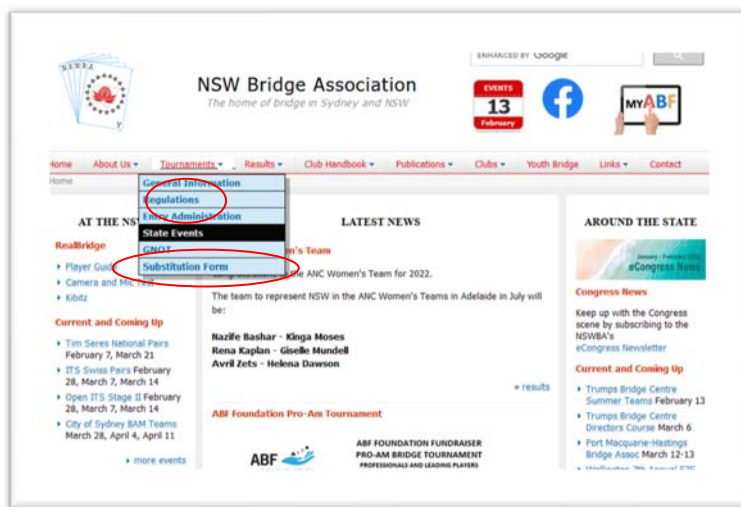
NSWBA

NSW Bridge Association
The home of bridge in Sydney and NSW

ENHANCED BY Google

EVENTS
13
February

MYABF

Home About Us ▾ Tournaments ▾ Results ▾ Club Handbook ▾ Publications ▾ Clubs ▾ Youth Bridge Links ▾ Contact

Home

General Information
Regulations
Entry Administration
State Events
GNOT
Substitution Form

AT THE NS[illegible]

RealBridge
▸ Player Guide
▸ Camera and Mic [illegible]
▸ Kibitz

Current and Coming Up
▸ Tim Seres National Pairs February 7, March 21
▸ ITS Swiss Pairs February 28, March 7, March 14
▸ Open ITS Stage II February 28, March 7, March 14
▸ City of Sydney BAM Teams March 28, April 4, April 11

▸ more events

LATEST NEWS

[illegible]n's Team

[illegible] the ANC Women's Team for 2022.

The team to represent NSW in the ANC Women's Teams in Adelaide in July will be:

Nazife Bashar - Kinga Moses
Rena Kaplan - Giselle Mundell
Avril Zets - Helena Dawson

» results

ABF Foundation Pro-Am Tournament

ABF

ABF FOUNDATION FUNDRAISER
PRO-AM BRIDGE TOURNAMENT
PROFESSIONALS AND LEADING PLAYERS

AROUND THE STATE

January - February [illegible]
eCongress News

Congress News

Keep up with the Congress scene by subscribing to the NSWBA's eCongress Newsletter

Current and Coming Up
▸ Trumps Bridge Centre Summer Teams February 13
▸ Trumps Bridge Centre Directors Course March 6
▸ Port Macquarie-Hastings Bridge Assoc March 12-13
▸ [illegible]